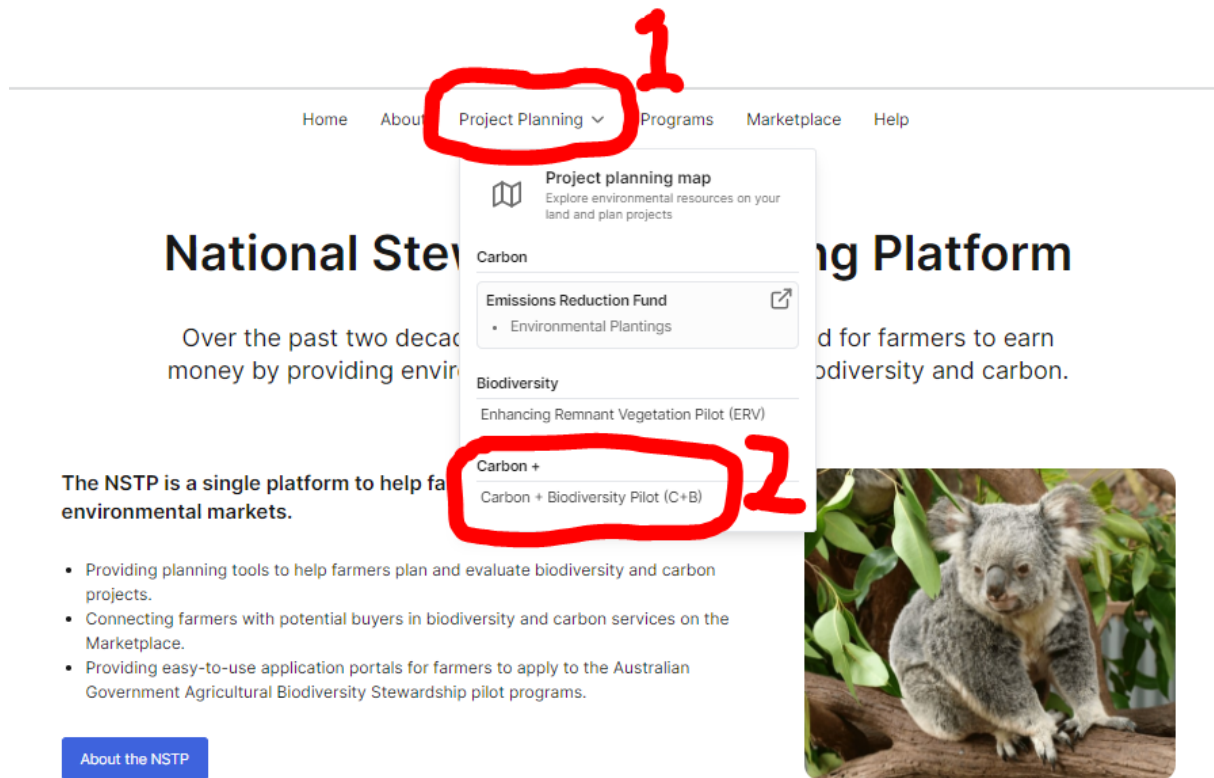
1

Home About Project Planning Programs Marketplace Help

Project planning map
Explore environmental resources on your land and plan projects

Carbon

Emissions Reduction Fund
• Environmental Plantings

Biodiversity

Enhancing Remnant Vegetation Pilot (ERV)

2

Carbon +

Carbon + Biodiversity Pilot (C+B)

National Stew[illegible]ng Platform

Over the past two decad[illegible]d for farmers to earn money by providing envir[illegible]odiversity and carbon.

The NSTP is a single platform to help fa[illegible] environmental markets.

• Providing planning tools to help farmers plan and evaluate biodiversity and carbon projects.
• Connecting farmers with potential buyers in biodiversity and carbon services on the Marketplace.
• Providing easy-to-use application portals for farmers to apply to the Australian Government Agricultural Biodiversity Stewardship pilot programs.

About the NSTP